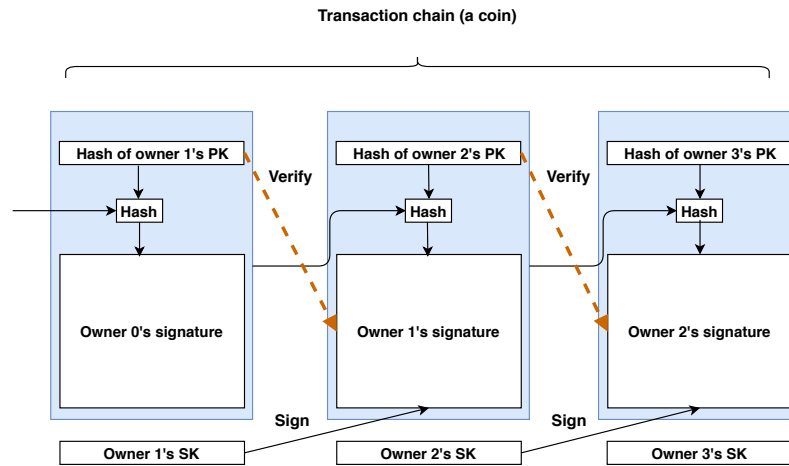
Transaction chain (a coin)

Hash of owner 1's PK

Hash

Owner 0's signature

Verify

Hash of owner 2's PK

Hash

Owner 1's signature

Verify

Hash of owner 3's PK

Hash

Owner 2's signature

Sign

Sign

Owner 1's SK

Owner 2's SK

Owner 3's SK